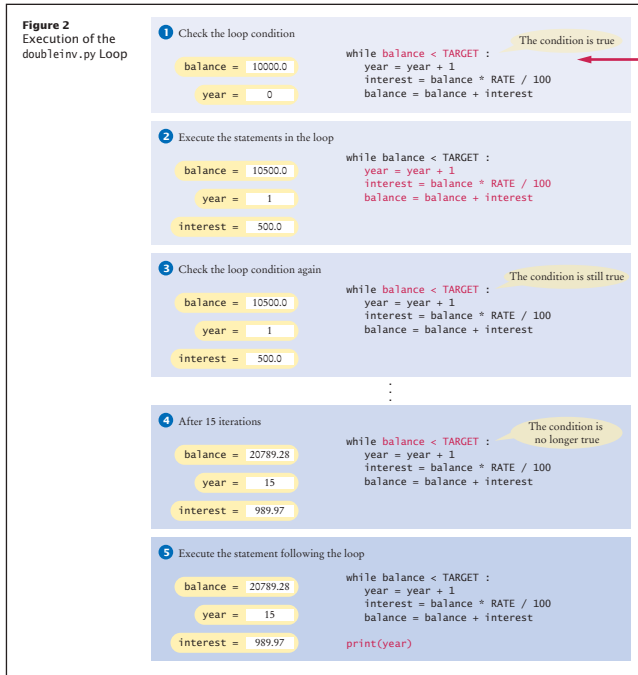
**Figure 2** Execution of the doubleinv.py Loop

1 Check the loop condition

balance = 10000.0

year = 0

The condition is true

while balance < TARGET :
    year = year + 1
    interest = balance * RATE / 100
    balance = balance + interest

2 Execute the statements in the loop

balance = 10500.0

year = 1

interest = 500.0

while balance < TARGET :
    year = year + 1
    interest = balance * RATE / 100
    balance = balance + interest

3 Check the loop condition again

balance = 10500.0

year = 1

interest = 500.0

The condition is still true

while balance < TARGET :
    year = year + 1
    interest = balance * RATE / 100
    balance = balance + interest

4 After 15 iterations

balance = 20789.28

year = 15

interest = 989.97

The condition is no longer true

while balance < TARGET :
    year = year + 1
    interest = balance * RATE / 100
    balance = balance + interest

5 Execute the statement following the loop

balance = 20789.28

year = 15

interest = 989.97

while balance < TARGET :
    year = year + 1
    interest = balance * RATE / 100
    balance = balance + interest

print(year)